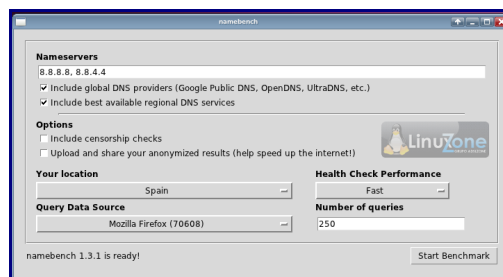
namebench

Nameservers

8.8.8.8, 8.8.4.4

Include global DNS providers (Google Public DNS, OpenDNS, UltraDNS, etc.)

Include best available regional DNS services

Options

Include censorship checks

Upload and share your anonymized results (help speed up the internet!)

LinuxZone

Your location

Spain

Health Check Performance

Fast

Query Data Source

Mozilla Firefox (70608)

Number of queries

250

namebench 1.3.1 is ready!

Start Benchmark